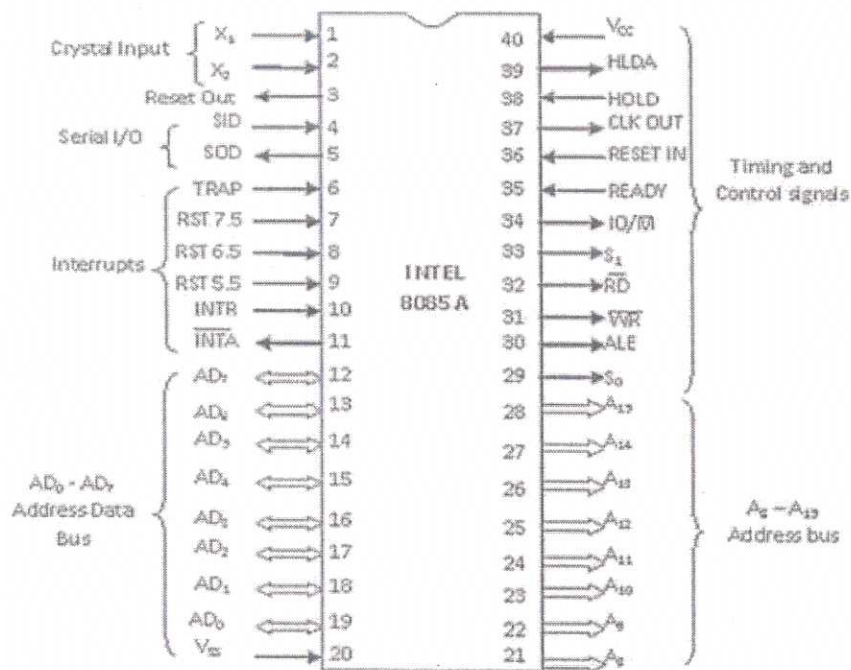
Crystal Input $X_1$ 1
$X_2$ 2
Reset Out 3
Serial I/O SID 4
SOD 5
Interrupts TRAP 6
RST 7.5 7
RST 6.5 8
RST 5.5 9
INTR 10
$\overline{INTA}$ 11
$AD_0$ - $AD_7$ Address Data Bus
$AD_7$ 12
$AD_6$ 13
$AD_5$ 14
$AD_4$ 15
$AD_3$ 16
$AD_2$ 17
$AD_1$ 18
$AD_0$ 19
$V_{SS}$ 20

INTEL 8085 A

40 $V_{CC}$
39 HLDA
38 HOLD
37 CLK OUT
36 RESET IN
35 READY
34 IO/$\overline{M}$
33 $S_1$
32 $\overline{RD}$
31 $\overline{WR}$
30 ALE
29 $S_0$
Timing and Control signals
28 $A_{15}$
27 $A_{14}$
26 $A_{13}$
25 $A_{12}$
24 $A_{11}$
23 $A_{10}$
22 $A_9$
21 $A_8$
$A_8$ – $A_{15}$ Address bus